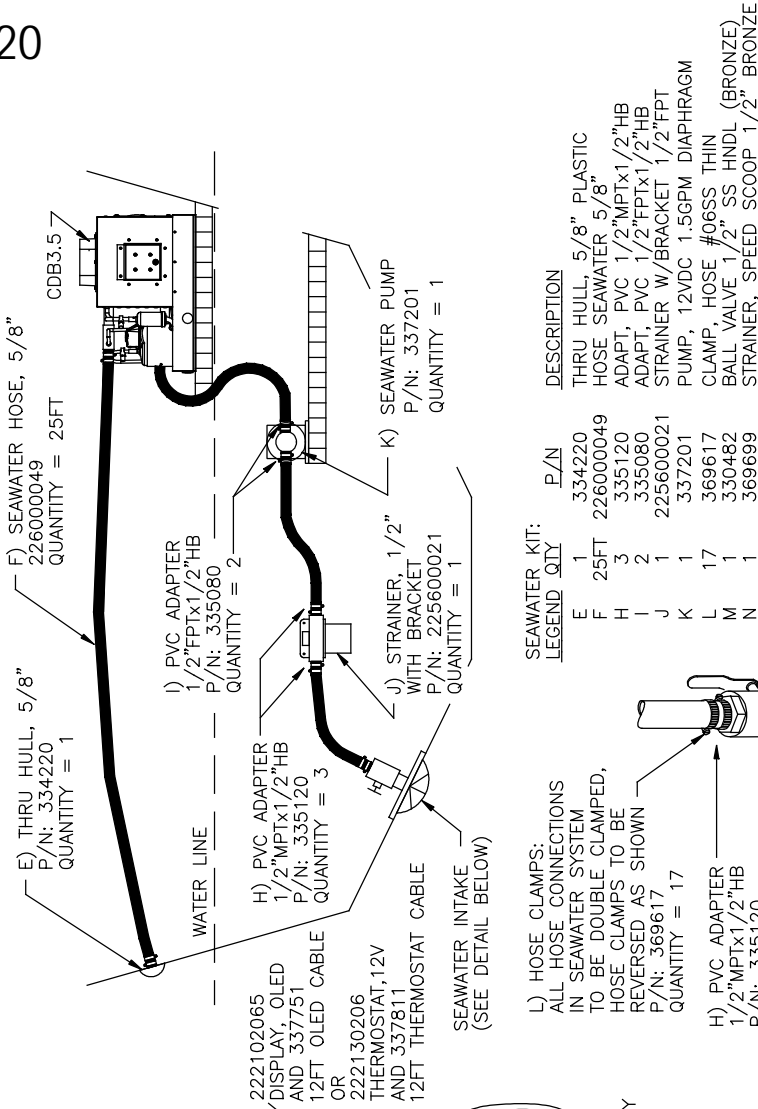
20

E) THRU HULL, 5/8"
P/N: 334220
QUANTITY = 1

F) SEAWATER HOSE, 5/8"
226000049
QUANTITY = 25FT

CDB3.5

WATER LINE

I) PVC ADAPTER
1/2"FPTx1/2"HB
P/N: 335080
QUANTITY = 2

H) PVC ADAPTER
1/2"MPTx1/2"HB
P/N: 335120
QUANTITY = 3

J) STRAINER, 1/2"
WITH BRACKET
P/N: 225600021
QUANTITY = 1

K) SEAWATER PUMP
P/N: 337201
QUANTITY = 1

222102065
DISPLAY, OLED
AND 337751
12FT OLED CABLE
OR
222130206
THERMOSTAT,12V
AND 337811
12FT THERMOSTAT CABLE

SEAWATER INTAKE
(SEE DETAIL BELOW)

L) HOSE CLAMPS:
ALL HOSE CONNECTIONS
IN SEAWATER SYSTEM
TO BE DOUBLE CLAMPED,
HOSE CLAMPS TO BE
REVERSED AS SHOWN
P/N: 369617
QUANTITY = 17

H) PVC ADAPTER
1/2"MPTx1/2"HB
P/N: 335120

SEAWATER KIT:

| LEGEND | QTY | P/N | DESCRIPTION |
|---|---|---|---|
| E | 1 | 334220 | THRU HULL, 5/8" PLASTIC |
| F | 25FT | 226000049 | HOSE SEAWATER 5/8" |
| H | 3 | 335120 | ADAPT, PVC 1/2"MPTx1/2"HB |
| I | 2 | 335080 | ADAPT, PVC 1/2"FPTx1/2"HB |
| J | 1 | 225600021 | STRAINER W/BRACKET 1/2"FPT |
| K | 1 | 337201 | PUMP, 12VDC 1.5GPM DIAPHRAGM |
| L | 17 | 369617 | CLAMP, HOSE #06SS THIN |
| M | 1 | 330482 | BALL VALVE 1/2" SS HNDL (BRONZE) |
| N | 1 | 369699 | STRAINER, SPEED SCOOP 1/2" BRONZE |